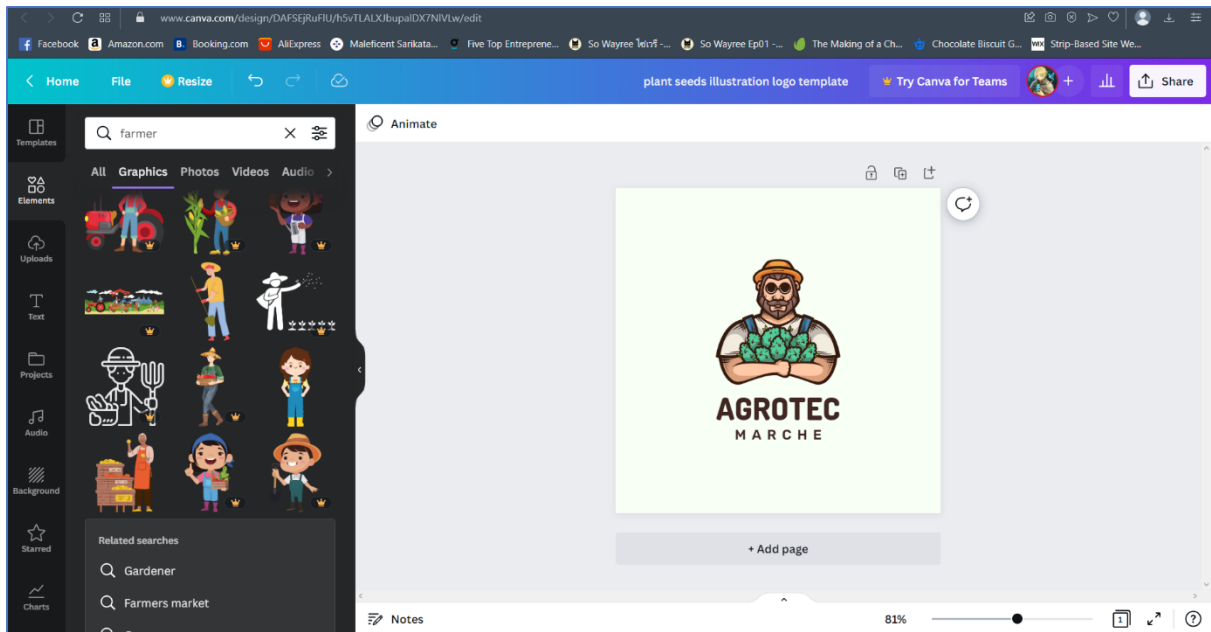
www.canva.com/design/DAFSEjRuFIU/h5vTLALXJbupalDX7NIVLw/edit

Facebook Amazon.com Booking.com AliExpress Maleficent Sarikata... Five Top Entreprene... So Wayree ไฟเวรี่ -... So Wayree Ep01 -... The Making of a Ch... Chocolate Biscuit G... Strip-Based Site We...

Home File Resize plant seeds illustration logo template Try Canva for Teams Share

Templates
Elements
Uploads
Text
Projects
Audio
Background
Starred
Charts

farmer

All Graphics Photos Videos Audio

Related searches
Gardener
Farmers market

Animate

AGROTEC
MARCHE

+ Add page

Notes 81% 1 ?